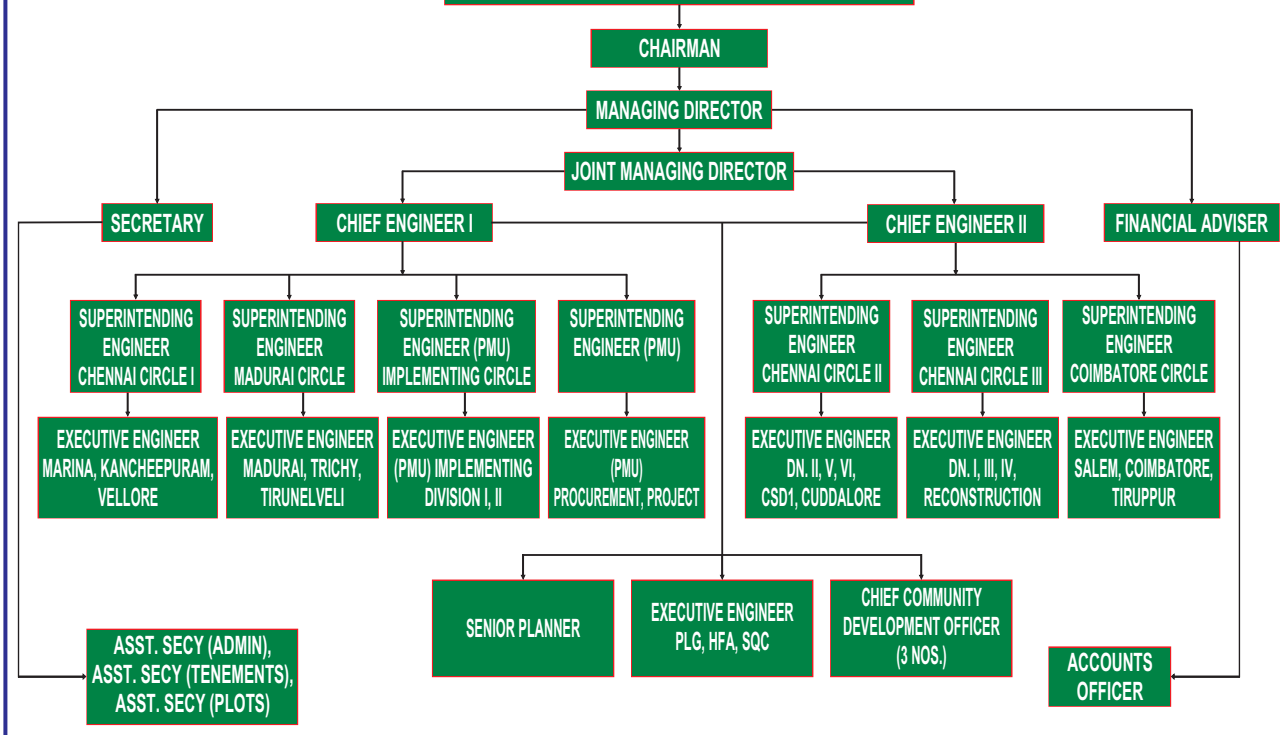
CHAIRMAN

MANAGING DIRECTOR

JOINT MANAGING DIRECTOR

SECRETARY

CHIEF ENGINEER I

CHIEF ENGINEER II

FINANCIAL ADVISER

SUPERINTENDING ENGINEER CHENNAI CIRCLE I

SUPERINTENDING ENGINEER MADURAI CIRCLE

SUPERINTENDING ENGINEER (PMU) IMPLEMENTING CIRCLE

SUPERINTENDING ENGINEER (PMU)

SUPERINTENDING ENGINEER CHENNAI CIRCLE II

SUPERINTENDING ENGINEER CHENNAI CIRCLE III

SUPERINTENDING ENGINEER COIMBATORE CIRCLE

EXECUTIVE ENGINEER MARINA, KANCHEEPURAM, VELLORE

EXECUTIVE ENGINEER MADURAI, TRICHY, TIRUNELVELI

EXECUTIVE ENGINEER (PMU) IMPLEMENTING DIVISION I, II

EXECUTIVE ENGINEER (PMU) PROCUREMENT, PROJECT

EXECUTIVE ENGINEER DN. II, V, VI, CSD1, CUDDALORE

EXECUTIVE ENGINEER DN. I, III, IV, RECONSTRUCTION

EXECUTIVE ENGINEER SALEM, COIMBATORE, TIRUPPUR

SENIOR PLANNER

EXECUTIVE ENGINEER PLG, HFA, SQC

CHIEF COMMUNITY DEVELOPMENT OFFICER (3 NOS.)

ASST. SECY (ADMIN), ASST. SECY (TENEMENTS), ASST. SECY (PLOTS)

ACCOUNTS OFFICER